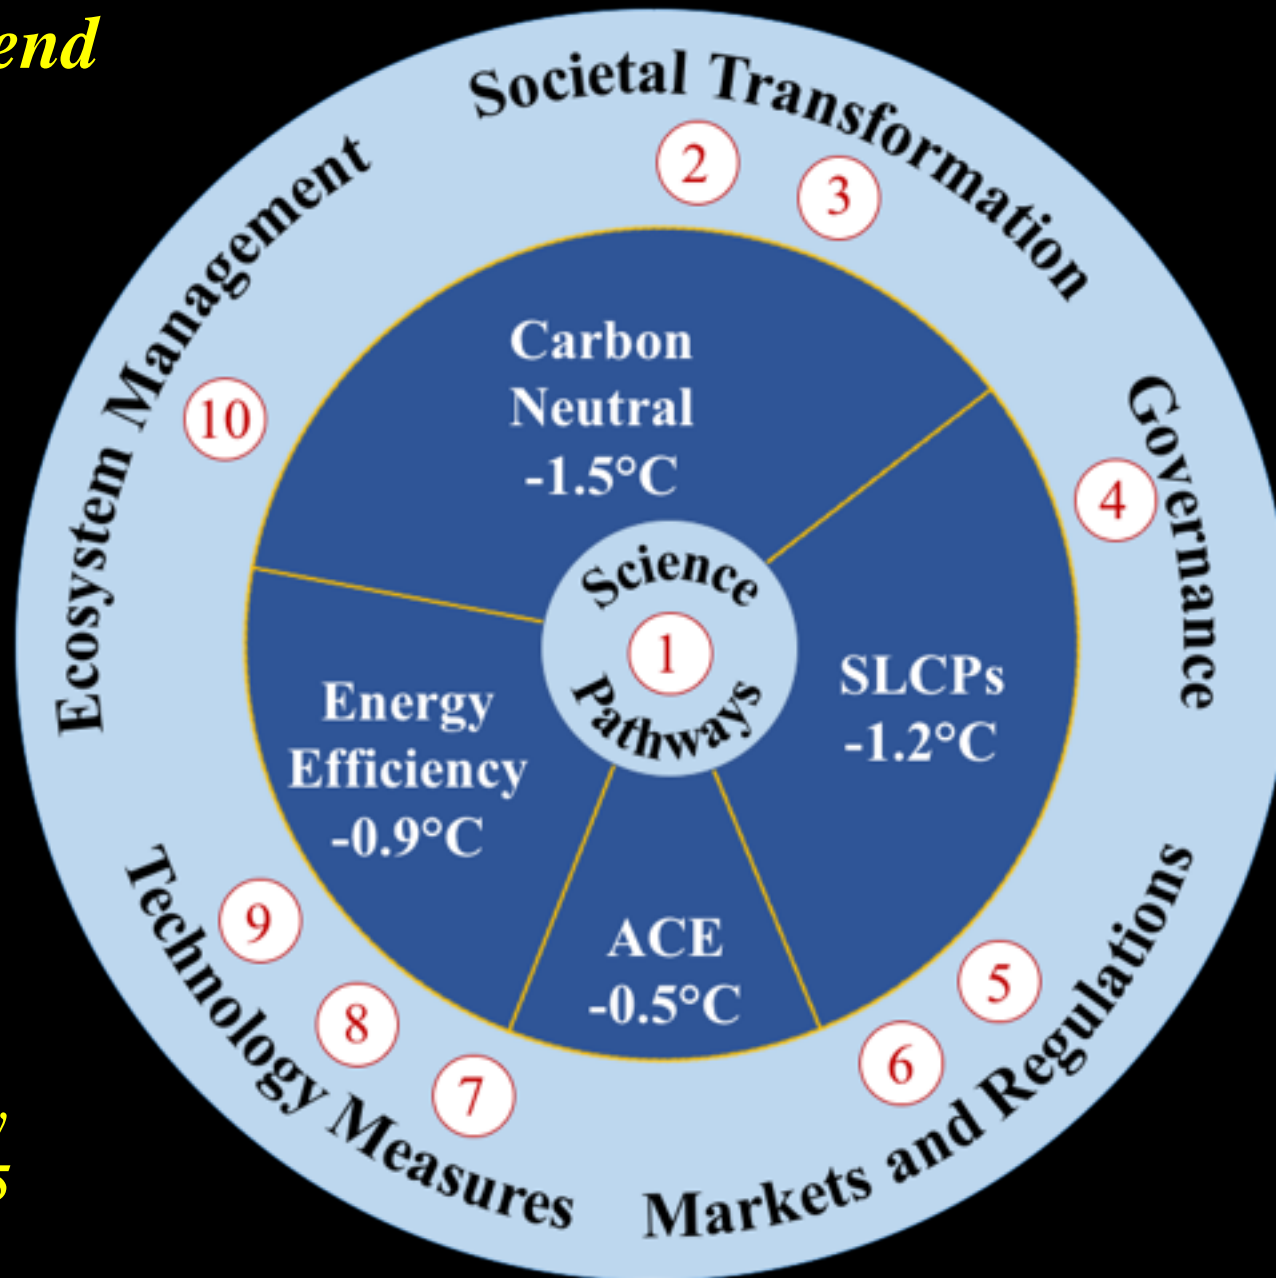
end

Societal Transformation

2

3

Ecosystem Management

10

Governance

4

Carbon Neutral -1.5°C

Science

1

Pathways

SLCPs -1.2°C

Energy Efficiency -0.9°C

ACE -0.5°C

Technology Measures

9

8

7

Markets and Regulations

5

6

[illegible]

5